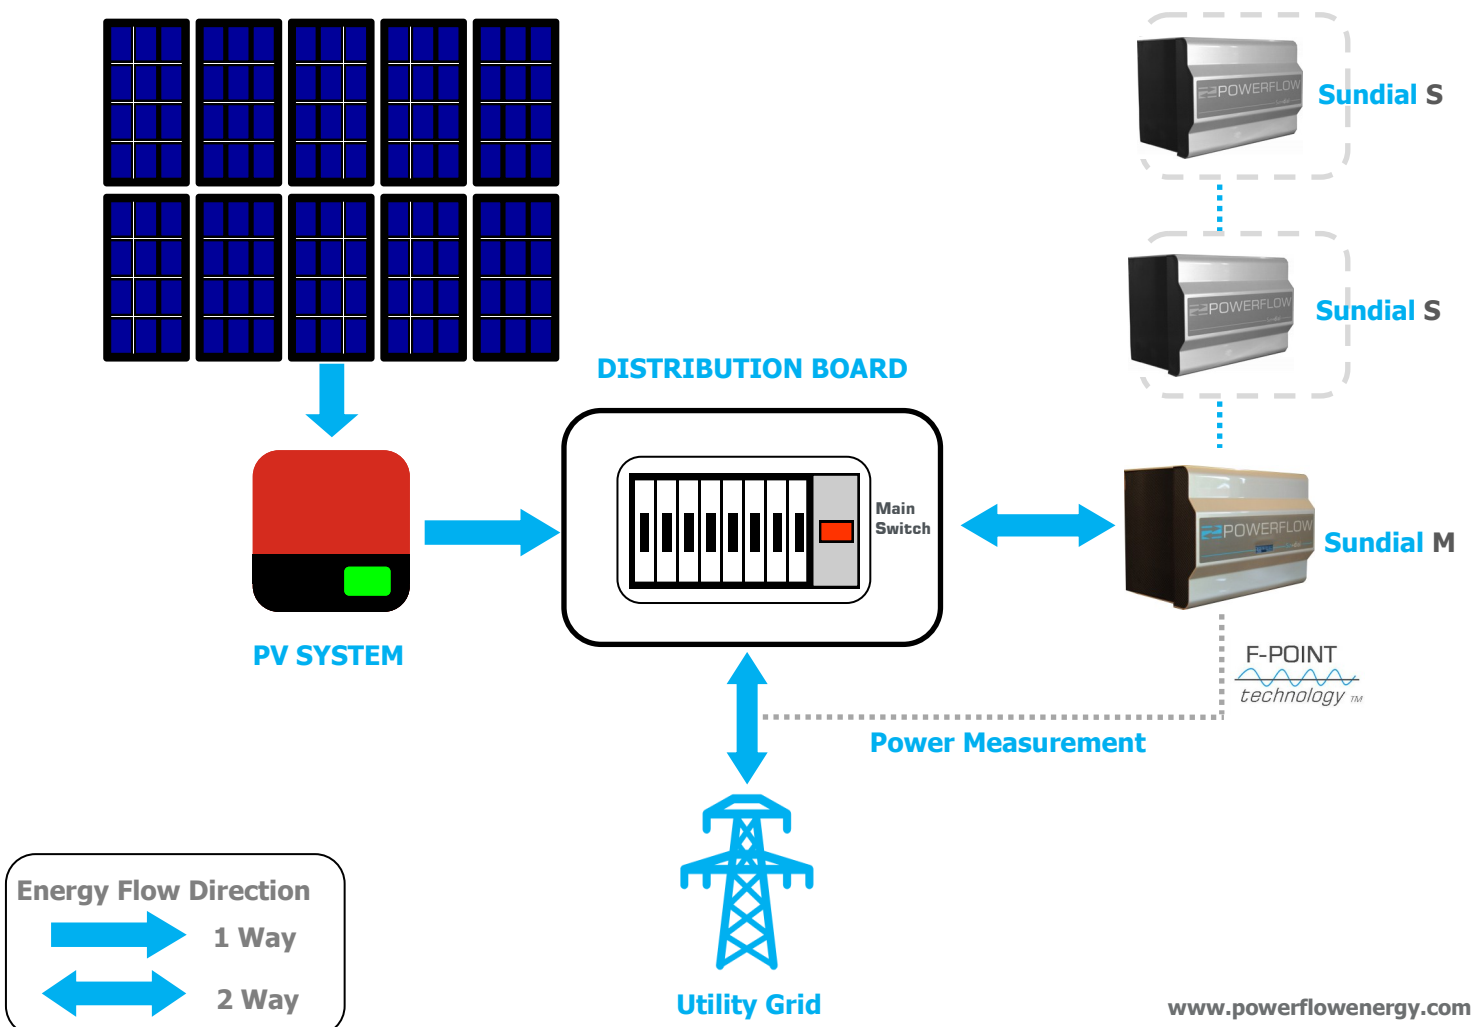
POWERFLOW
Sundial S

POWERFLOW
Sundial S

DISTRIBUTION BOARD

Main Switch

POWERFLOW
Sundial M

PV SYSTEM

F-POINT
technology TM

Power Measurement

Energy Flow Direction
1 Way
2 Way

Utility Grid

www.powerflowenergy.com